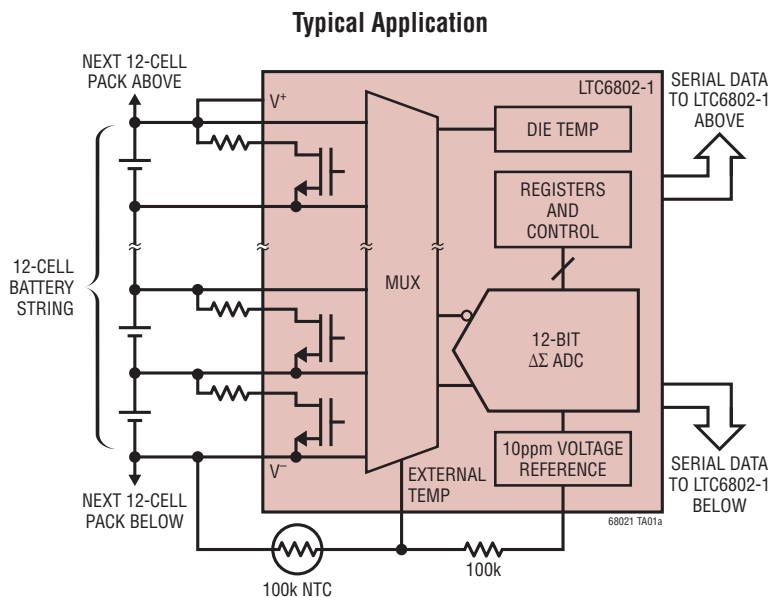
Typical Application

NEXT 12-CELL PACK ABOVE

LTC6802-1

SERIAL DATA TO LTC6802-1 ABOVE

$V^+$

DIE TEMP

REGISTERS AND CONTROL

12-CELL BATTERY STRING

MUX

12-BIT $\Delta\Sigma$ ADC

10ppm VOLTAGE REFERENCE

$V^-$

EXTERNAL TEMP

SERIAL DATA TO LTC6802-1 BELOW

NEXT 12-CELL PACK BELOW

68021 TA01a

100k NTC

100k